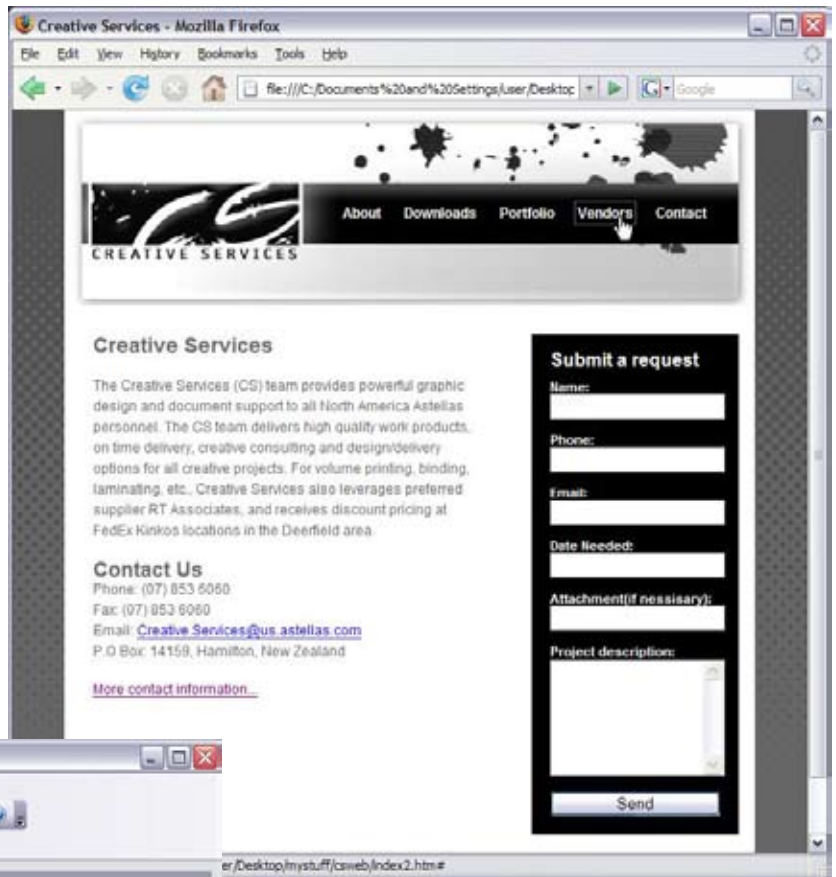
Creative Services - Mozilla Firefox

File Edit View History Bookmarks Tools Help

file:///C:/Documents%20and%20Settings/user/Desktop

Google

About Downloads Portfolio Vendors Contact

CREATIVE SERVICES

Creative Services

The Creative Services (CS) team provides powerful graphic design and document support to all North America Astellas personnel. The CS team delivers high quality work products, on time delivery, creative consulting and design/delivery options for all creative projects. For volume printing, binding, laminating, etc., Creative Services also leverages preferred supplier RT Associates, and receives discount pricing at FedEx Kinkos locations in the Deerfield area.

Contact Us

Phone: (07) 853 6060
Fax: (07) 853 6060
Email: Creative.Services@us.astellas.com
P.O Box: 14159, Hamilton, New Zealand

More contact information...

Submit a request

Name:

Phone:

Email:

Date Needed:

Attachment(if nessisary):

Project description:

Send

er/Desktop/mystuff/csweb/index2.htm#